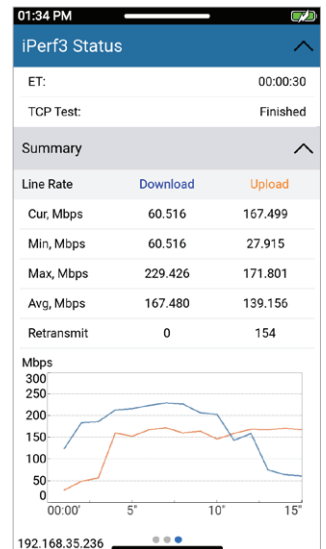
01:34 PM

iPerf3 Status

ET: 00:00:30

TCP Test: Finished

Summary

| Line Rate | Download | Upload |
|---|---|---|
| Cur, Mbps | 60.516 | 167.499 |
| Min, Mbps | 60.516 | 27.915 |
| Max, Mbps | 229.426 | 171.801 |
| Avg, Mbps | 167.480 | 139.156 |
| Retransmit | 0 | 154 |

Mbps
300
250
200
150
100
50
0
00:00' 5" 10" 15"

192.168.35.236